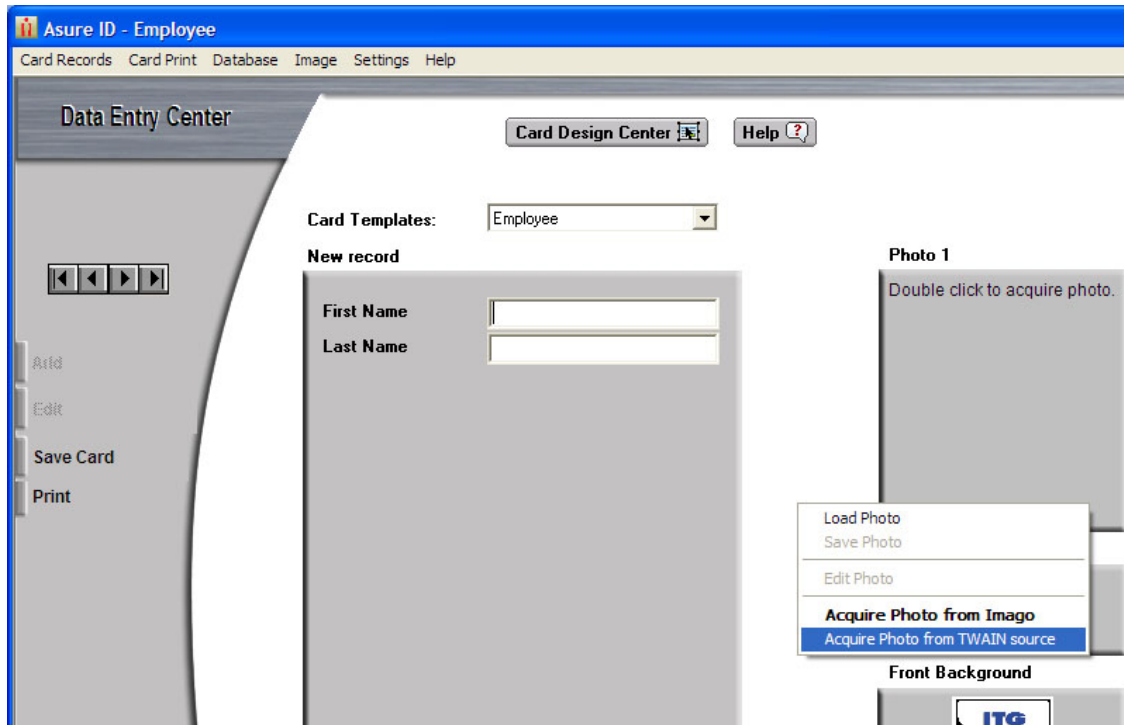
Asure ID - Employee

Card Records Card Print Database Image Settings Help

Data Entry Center

Card Design Center

Help

Card Templates: Employee

New record

First Name

Last Name

Photo 1

Double click to acquire photo.

Add

Edit

Save Card

Print

Load Photo

Save Photo

Edit Photo

Acquire Photo from Imago

Acquire Photo from TWAIN source

Front Background

ITG